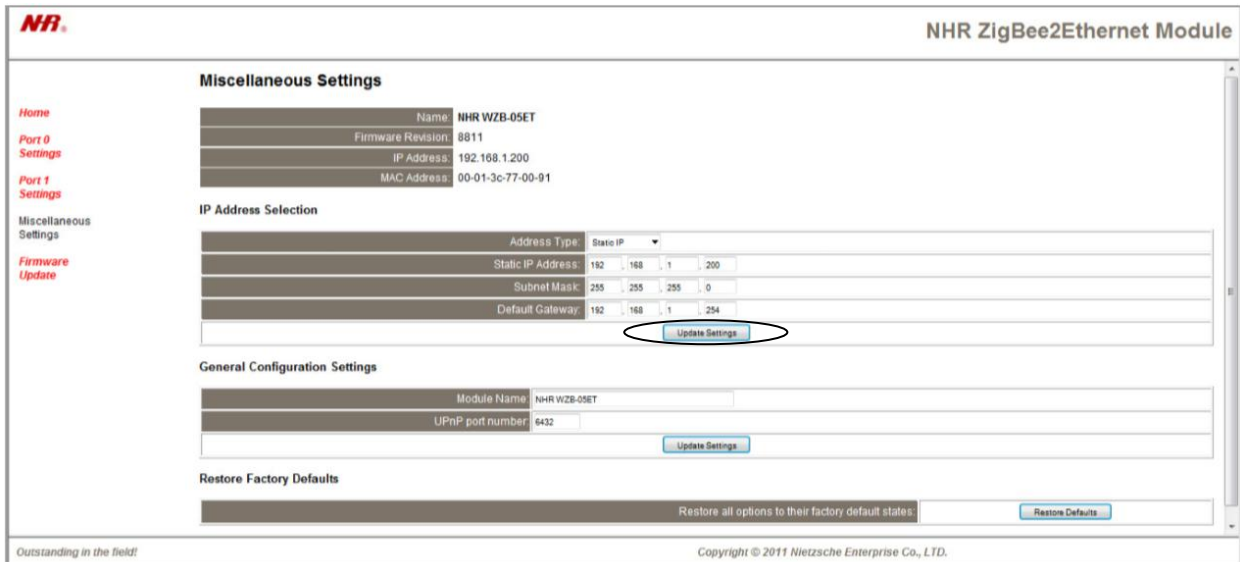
NR

NHR ZigBee2Ethernet Module

Home

Port 0 Settings

Port 1 Settings

Miscellaneous Settings

Firmware Update

Miscellaneous Settings

| | |
|---|---|
| Name: | NHR WZB-05ET |
| Firmware Revision: | 8811 |
| IP Address: | 192.168.1.200 |
| MAC Address: | 00-01-3c-77-00-91 |

IP Address Selection

| | |
|---|---|
| Address Type: | Static IP |
| Static IP Address: | 192 . 168 . 1 . 200 |
| Subnet Mask: | 255 . 255 . 255 . 0 |
| Default Gateway: | 192 . 168 . 1 . 254 |

Update Settings

General Configuration Settings

| | |
|---|---|
| Module Name: | NHR WZB-05ET |
| UPnP port number: | 6432 |

Update Settings

Restore Factory Defaults

Restore all options to their factory default states: Restore Defaults

Outstanding in the field!

Copyright © 2011 Nietzsche Enterprise Co., LTD.